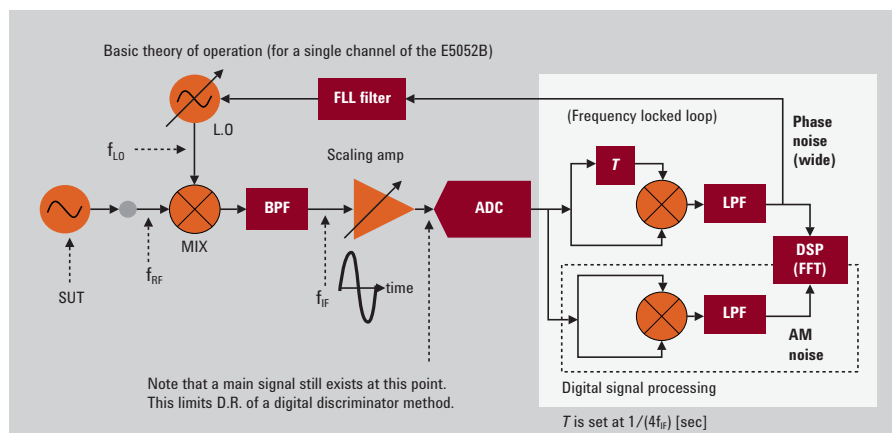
Basic theory of operation (for a single channel of the E5052B)

L.O

FLL filter

(Frequency locked loop)

Phase noise (wide)

$f_{LO}$

Scaling amp

SUT

$f_{RF}$

MIX

BPF

ADC

$T$

LPF

DSP (FFT)

LPF

AM noise

$f_{IF}$

time

Note that a main signal still exists at this point. This limits D.R. of a digital discriminator method.

Digital signal processing

$T$ is set at $1/(4f_{IF})$ [sec]